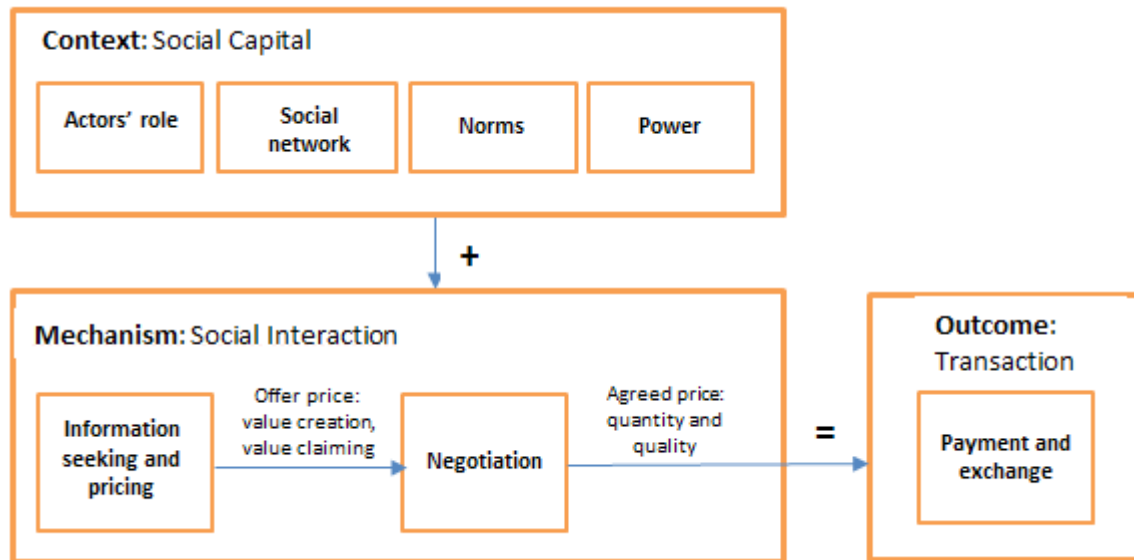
**Context:** Social Capital

Actors' role

Social network

Norms

Power

+

**Mechanism:** Social Interaction

Information seeking and pricing

Offer price: value creation, value claiming

Negotiation

Agreed price: quantity and quality

=

**Outcome:** Transaction

Payment and exchange